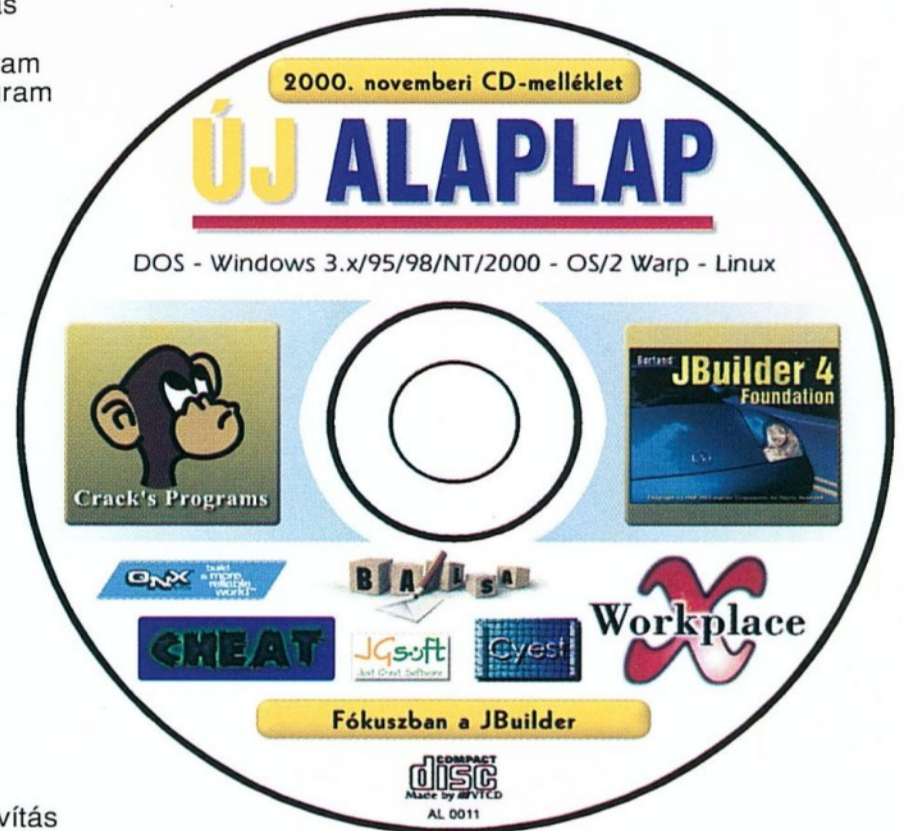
ás

ram
ram

2000. novemberi CD-melléklet

ÚJ ALAPLAP

DOS - Windows 3.x/95/98/NT/2000 - OS/2 Warp - Linux

Crack's Programs

Borland JBuilder 4 Foundation

QNX build a more reliable world

BALSA

Workplace X

CHEAT

JGsoft Just Great Software

Cyest

Fókuszban a JBuilder

COMPACT disc Made by VTCD

AL 0011

vítás